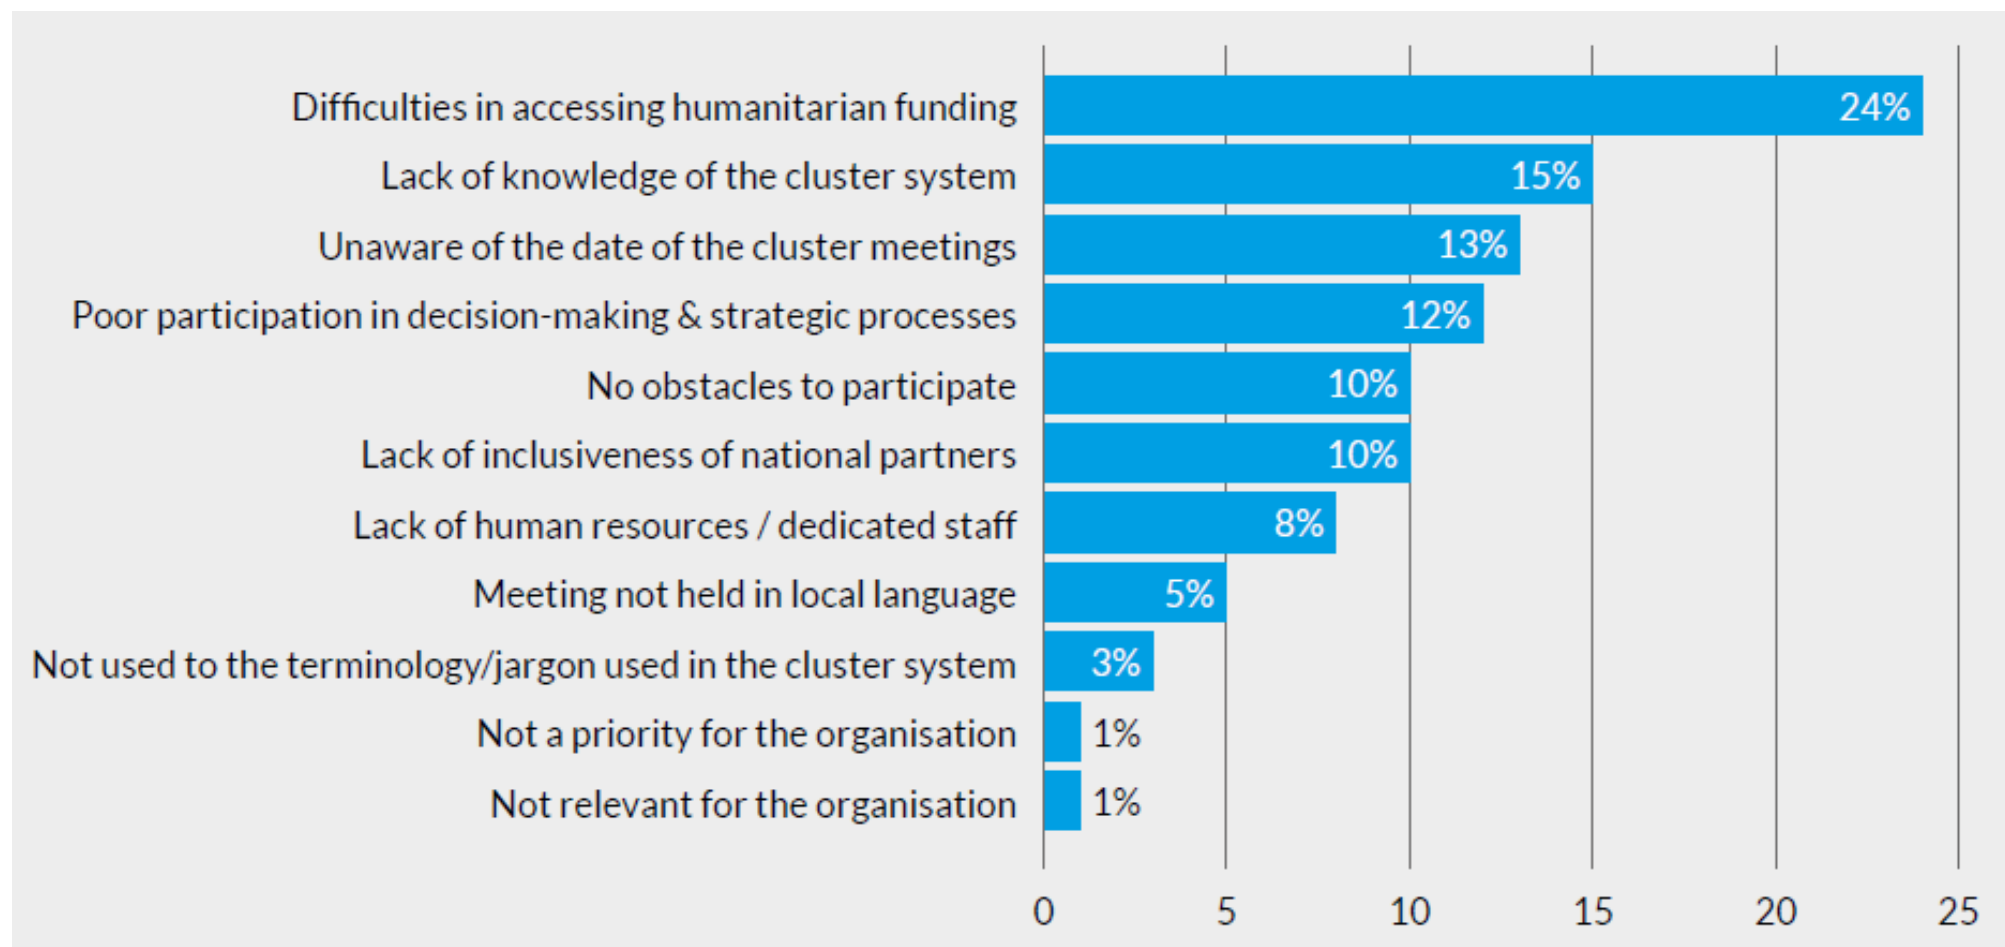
Difficulties in accessing humanitarian funding 24%
Lack of knowledge of the cluster system 15%
Unaware of the date of the cluster meetings 13%
Poor participation in decision-making & strategic processes 12%
No obstacles to participate 10%
Lack of inclusiveness of national partners 10%
Lack of human resources / dedicated staff 8%
Meeting not held in local language 5%
Not used to the terminology/jargon used in the cluster system 3%
Not a priority for the organisation 1%
Not relevant for the organisation 1%

0 5 10 15 20 25